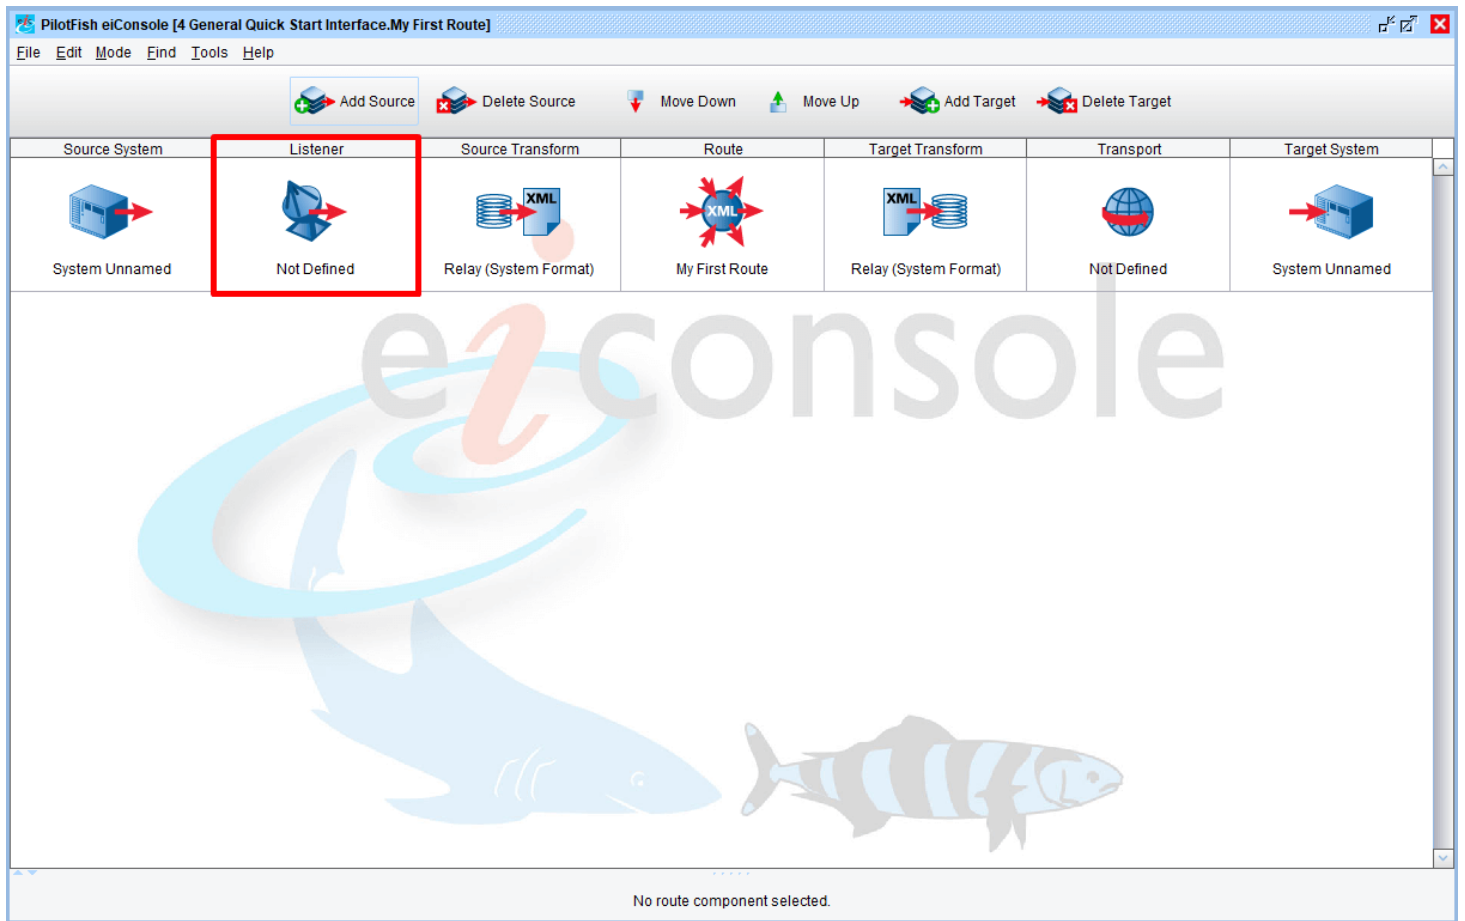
PilotFish eiConsole [4 General Quick Start Interface.My First Route]

File Edit Mode Find Tools Help

Add Source Delete Source Move Down Move Up Add Target Delete Target

| Source System | Listener | Source Transform | Route | Target Transform | Transport | Target System |
|---|---|---|---|---|---|---|
| System Unnamed | Not Defined | Relay (System Format) | My First Route | Relay (System Format) | Not Defined | System Unnamed |

XML XML XML

eiconsole

No route component selected.